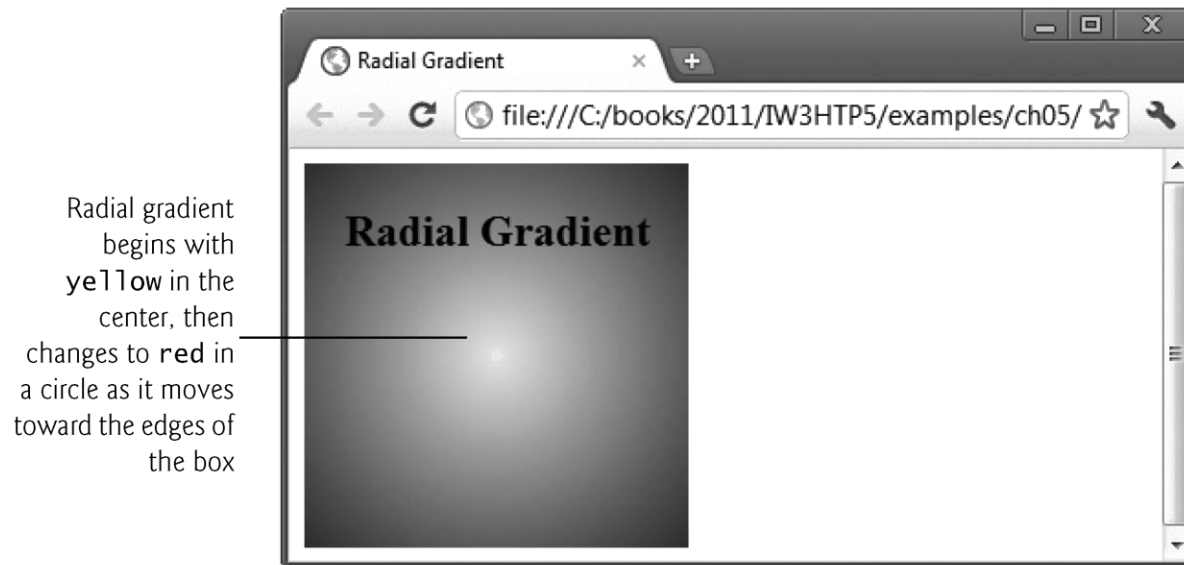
Radial gradient begins with yellow in the center, then changes to red in a circle as it moves toward the edges of the box

Radial Gradient ×

file:///C:/books/2011/IW3HTP5/examples/ch05/

Radial Gradient